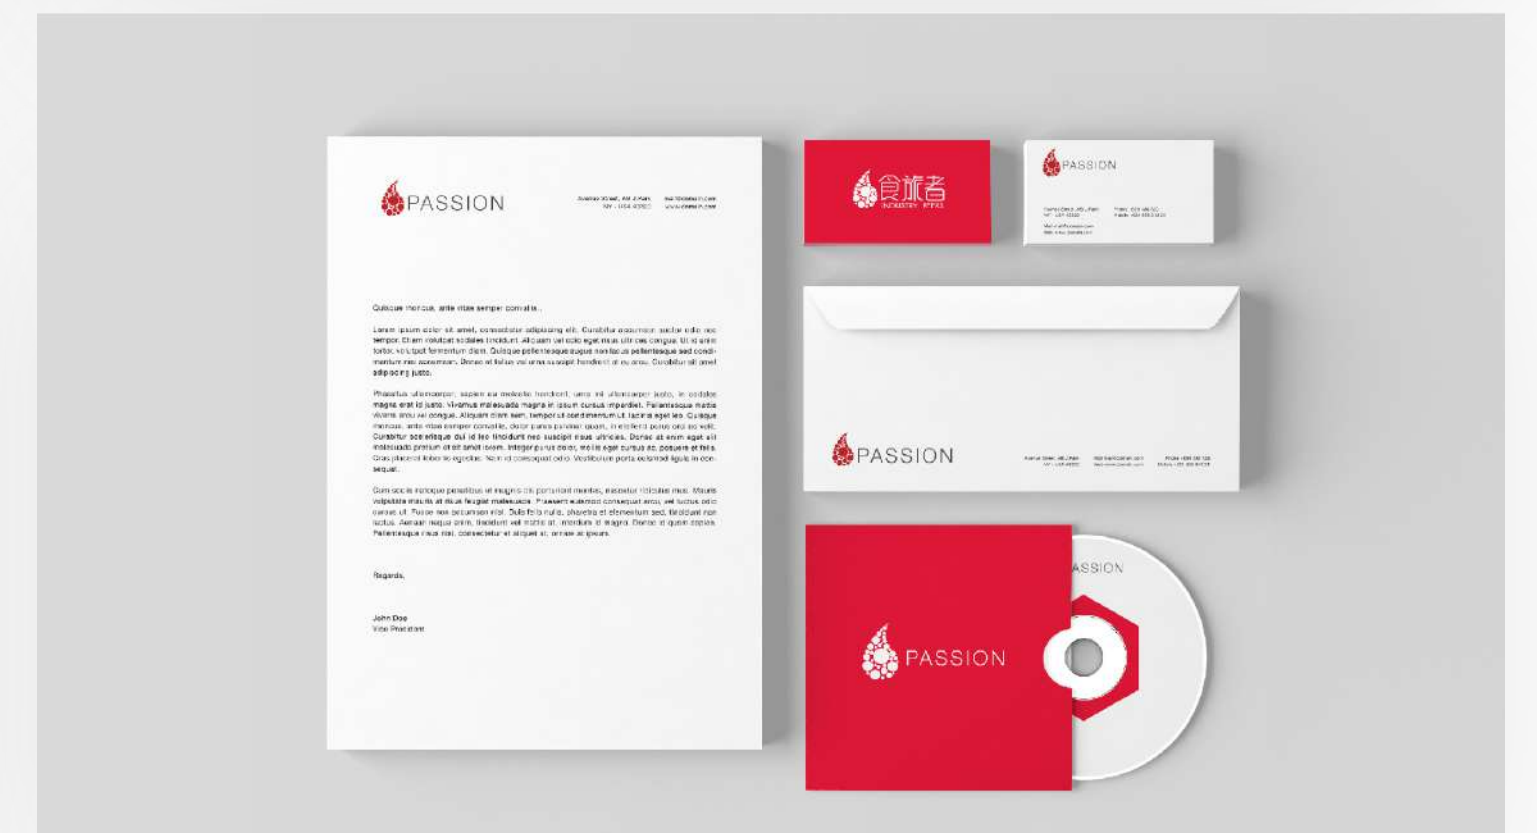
PASSION

Quisque rhoncus, ante vitae semper convallis.

Lorem ipsum dolor sit amet, consectetur adipiscing elit. Curabitur accumsan auctor odio nec tempor. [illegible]

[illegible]

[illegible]

Regards,

John Doe
Vice President

食旅者
INDUSTRY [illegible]

PASSION

PASSION

PASSION

ASSION